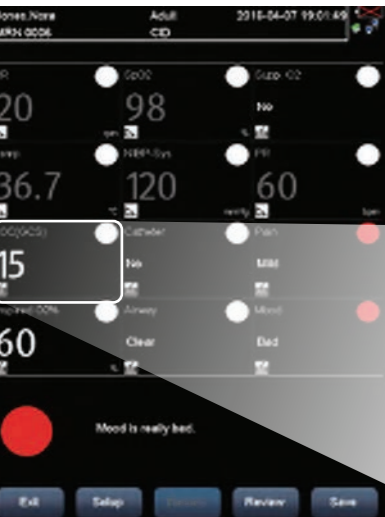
Jones,None
MRN 0006
Adult
CID
2016-04-07 19:01:49

R
20
rpm
SpO2
98
%
Supp. O2
No

Temp
36.7
°C
NIBP-Sys
120
mmHg
PR
60
bpm

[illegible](AVCS)
15
Catheter
No
Pain
Mild

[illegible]pired O2%
60
%
Airway
Clear
Mood
Bad

Mood is really bad.

Exit
Setup
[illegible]
Review
Save